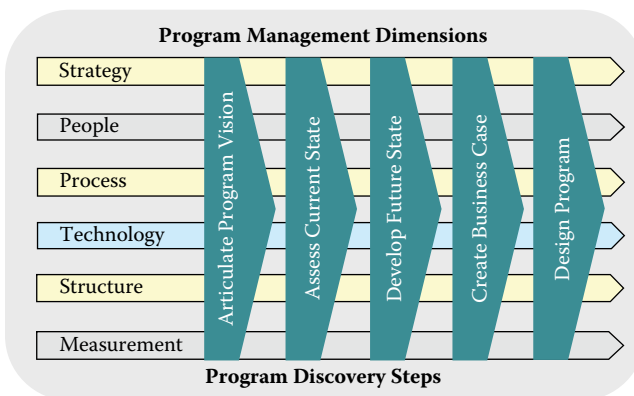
Program Management Dimensions

Strategy

People

Process

Technology

Structure

Measurement

Articulate Program Vision

Assess Current State

Develop Future State

Create Business Case

Design Program

Program Discovery Steps